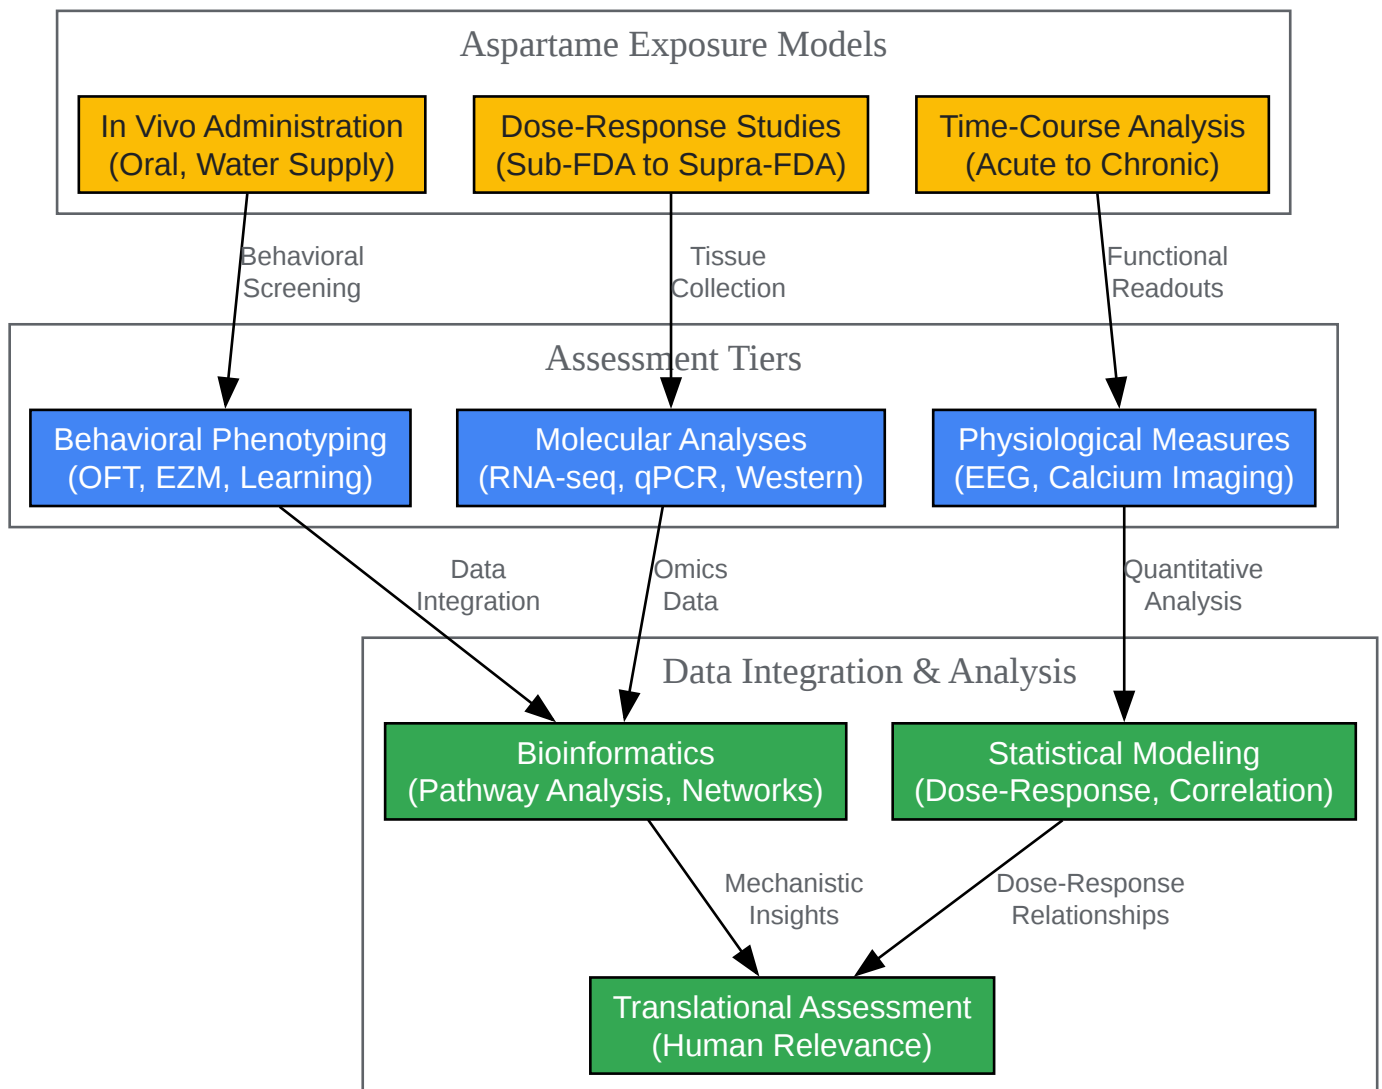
Aspartame Exposure Models

In Vivo Administration
(Oral, Water Supply)

Dose-Response Studies
(Sub-FDA to Supra-FDA)

Time-Course Analysis
(Acute to Chronic)

Behavioral
Screening

Tissue
Collection

Functional
Readouts

Assessment Tiers

Behavioral Phenotyping
(OFT, EZM, Learning)

Molecular Analyses
(RNA-seq, qPCR, Western)

Physiological Measures
(EEG, Calcium Imaging)

Data
Integration

Omics
Data

Quantitative
Analysis

Data Integration & Analysis

Bioinformatics
(Pathway Analysis, Networks)

Statistical Modeling
(Dose-Response, Correlation)

Mechanistic
Insights

Dose-Response
Relationships

Translational Assessment
(Human Relevance)